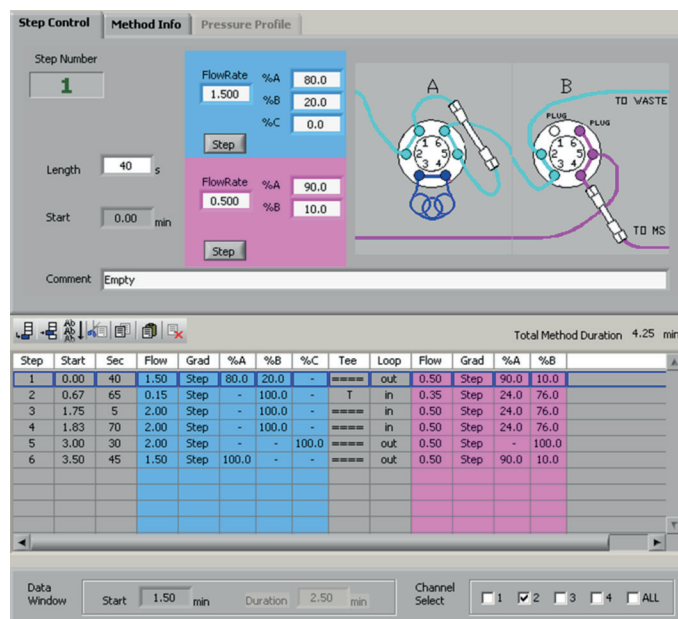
Step Control | Method Info | Pressure Profile

Step Number
1

FlowRate
1.500
%A 80.0
%B 20.0
%C 0.0
Step

FlowRate
0.500
%A 90.0
%B 10.0
Step

Length 40 s

Start 0.00 min

A

B

PLUG PLUG

TO WASTE

TO MS

1 2 3 4 5 6

1 2 3 4 5 6

Comment Empty

Total Method Duration 4.25 min

| Step | Start | Sec | Flow | Grad | %A | %B | %C | Tee | Loop | Flow | Grad | %A | %B |
|---|---|---|---|---|---|---|---|---|---|---|---|---|---|
| 1 | 0.00 | 40 | 1.50 | Step | 80.0 | 20.0 | - | ==== | out | 0.50 | Step | 90.0 | 10.0 |
| 2 | 0.67 | 65 | 0.15 | Step | - | 100.0 | - | T | in | 0.35 | Step | 24.0 | 76.0 |
| 3 | 1.75 | 5 | 2.00 | Step | - | 100.0 | - | ==== | in | 0.50 | Step | 24.0 | 76.0 |
| 4 | 1.83 | 70 | 2.00 | Step | - | 100.0 | - | ==== | in | 0.50 | Step | 24.0 | 76.0 |
| 5 | 3.00 | 30 | 2.00 | Step | - | - | 100.0 | ==== | out | 0.50 | Step | - | 100.0 |
| 6 | 3.50 | 45 | 1.50 | Step | 100.0 | - | - | ==== | out | 0.50 | Step | 90.0 | 10.0 |

Data Window Start 1.50 min Duration 2.50 min

Channel Select 1 2 3 4 ALL